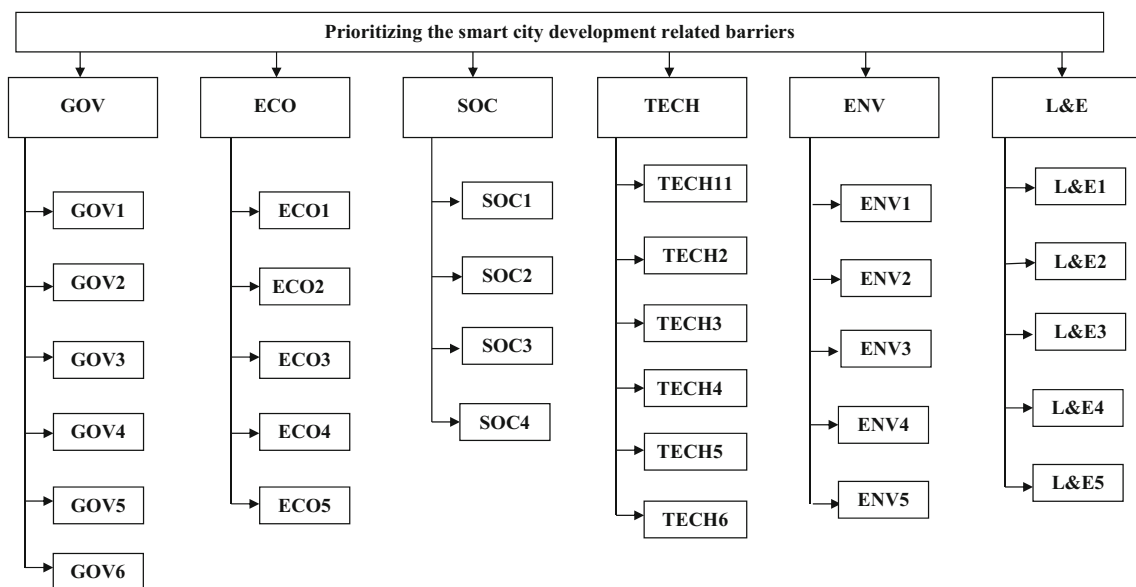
Prioritizing the smart city development related barriers

GOV

GOV1
GOV2
GOV3
GOV4
GOV5
GOV6

ECO

ECO1
ECO2
ECO3
ECO4
ECO5

SOC

SOC1
SOC2
SOC3
SOC4

TECH

TECH11
TECH2
TECH3
TECH4
TECH5
TECH6

ENV

ENV1
ENV2
ENV3
ENV4
ENV5

L&E

L&E1
L&E2
L&E3
L&E4
L&E5